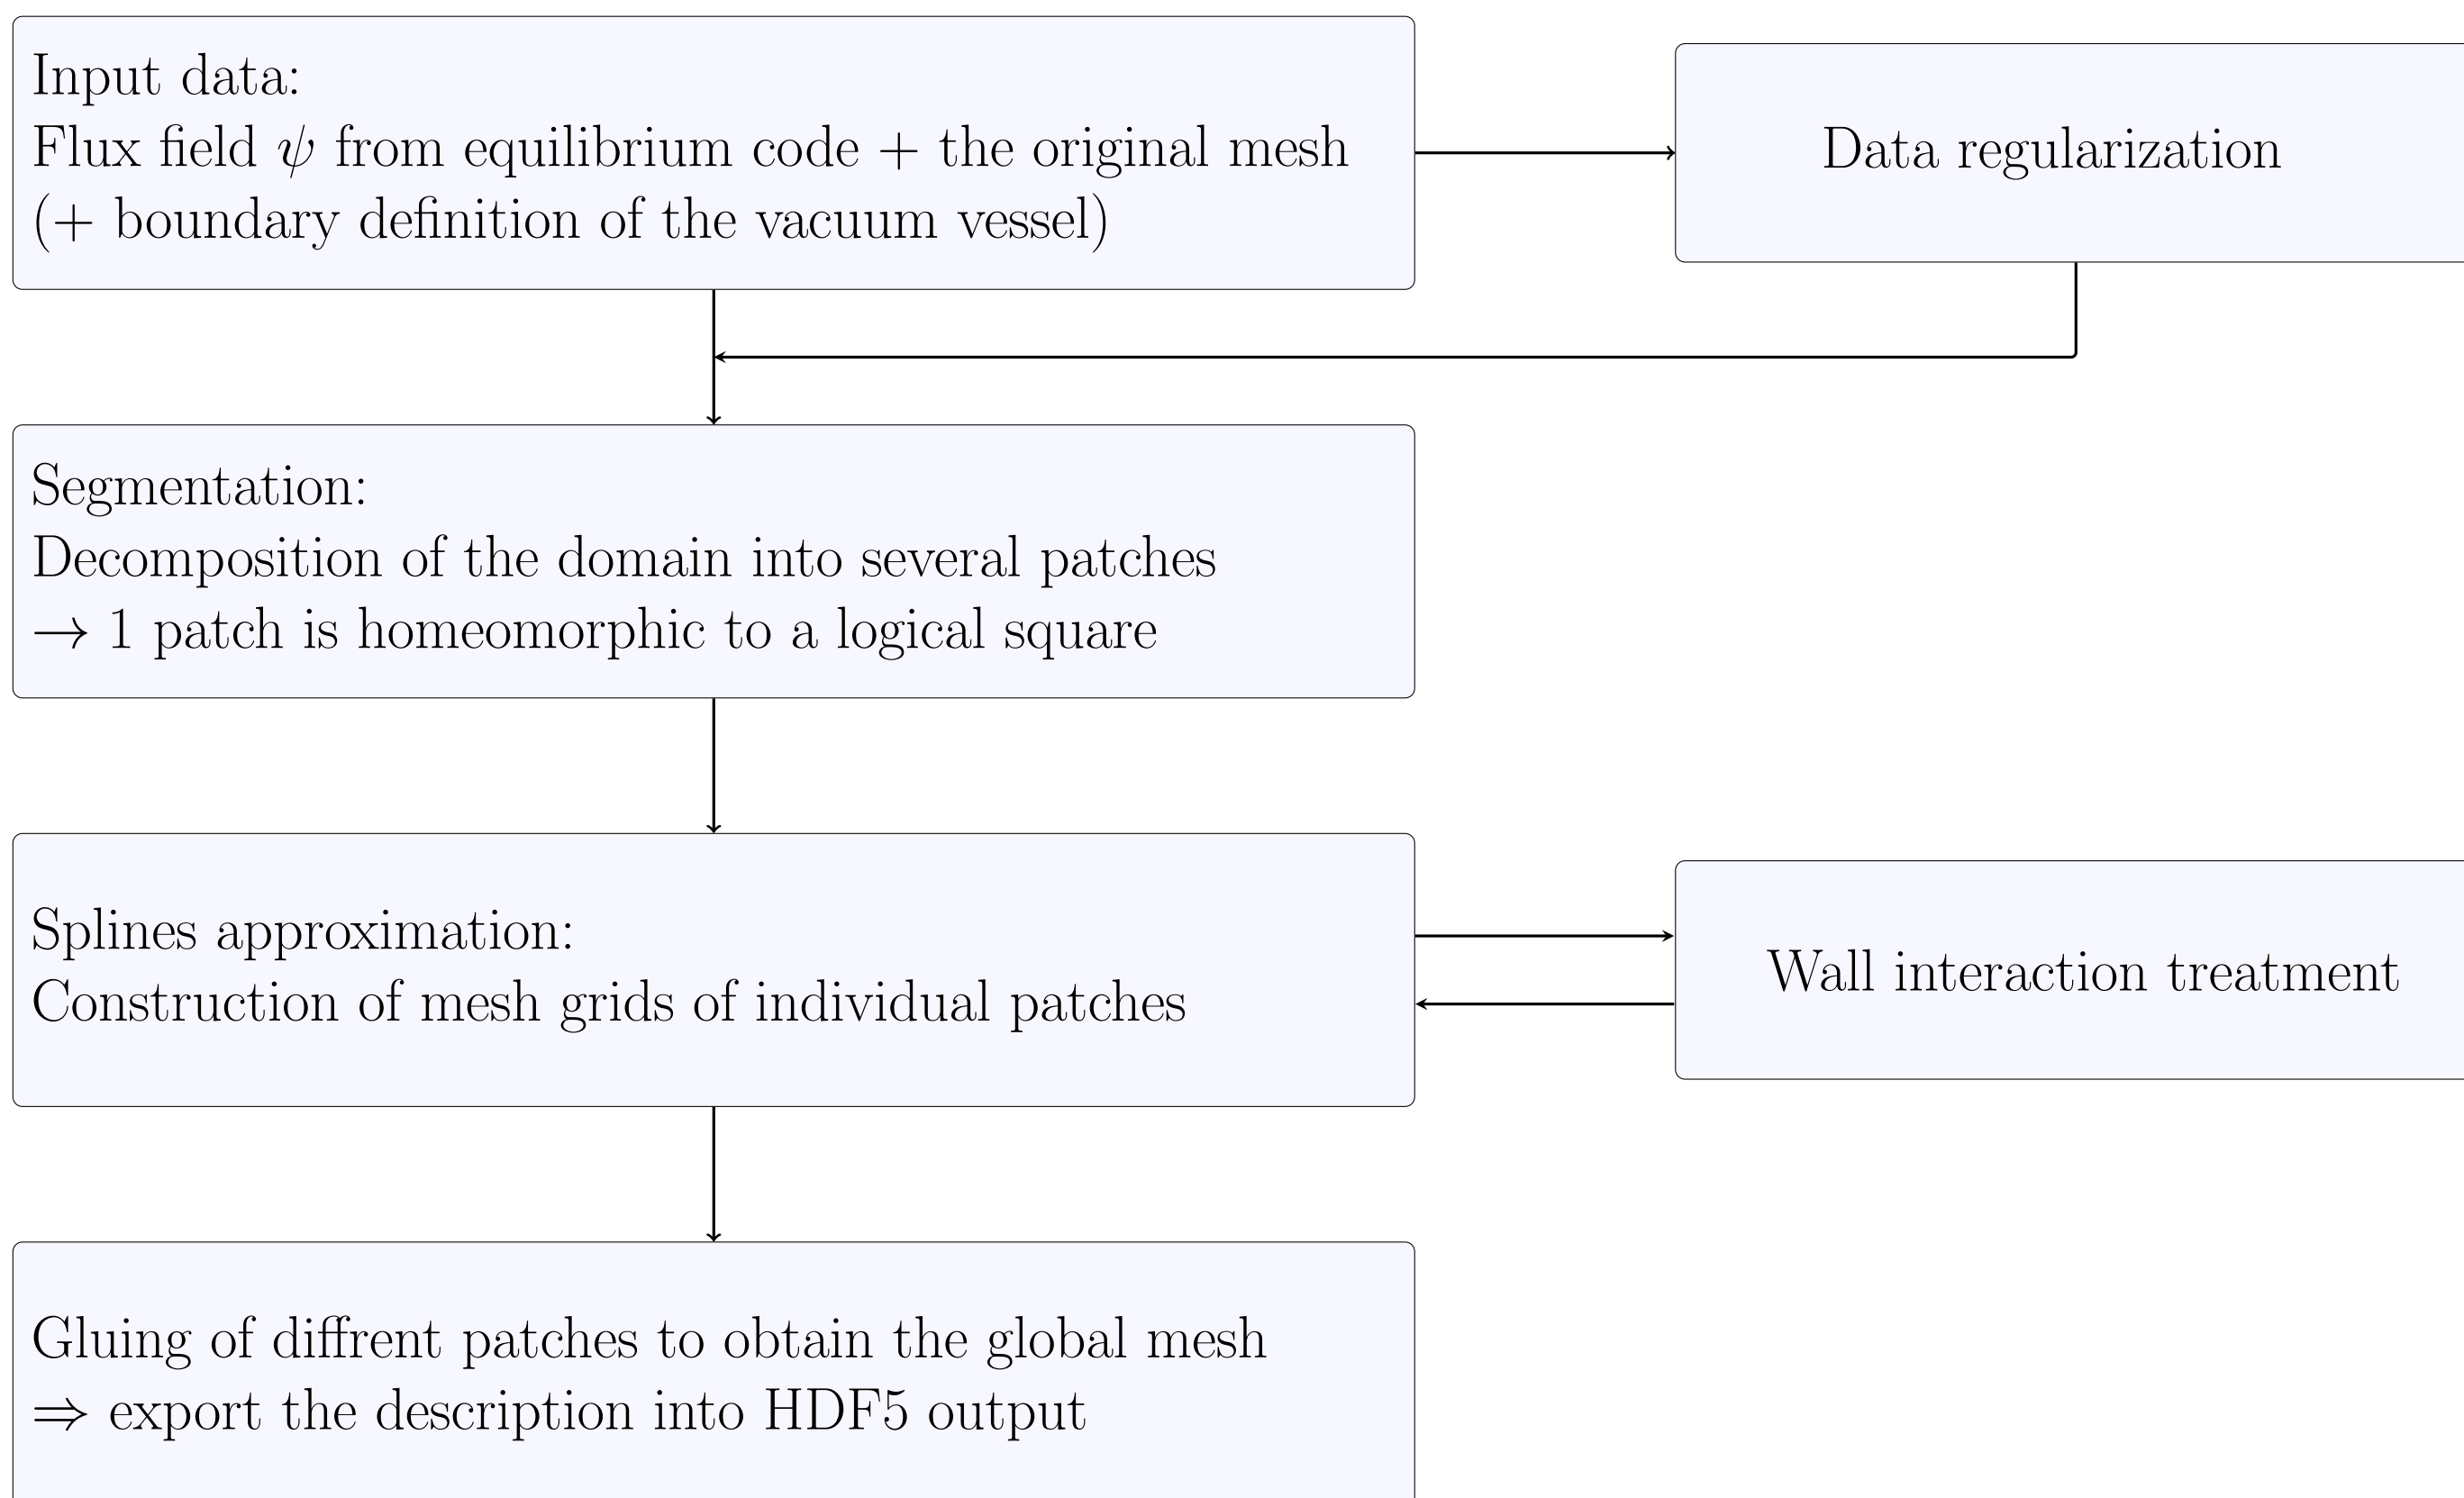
Input data:
Flux field $\psi$ from equilibrium code + the original mesh
(+ boundary definition of the vacuum vessel)

Data regularization

Segmentation:
Decomposition of the domain into several patches
$\rightarrow$ 1 patch is homeomorphic to a logical square

Splines approximation:
Construction of mesh grids of individual patches

Wall interaction treatment

Gluing of diffrent patches to obtain the global mesh
$\Rightarrow$ export the description into HDF5 output